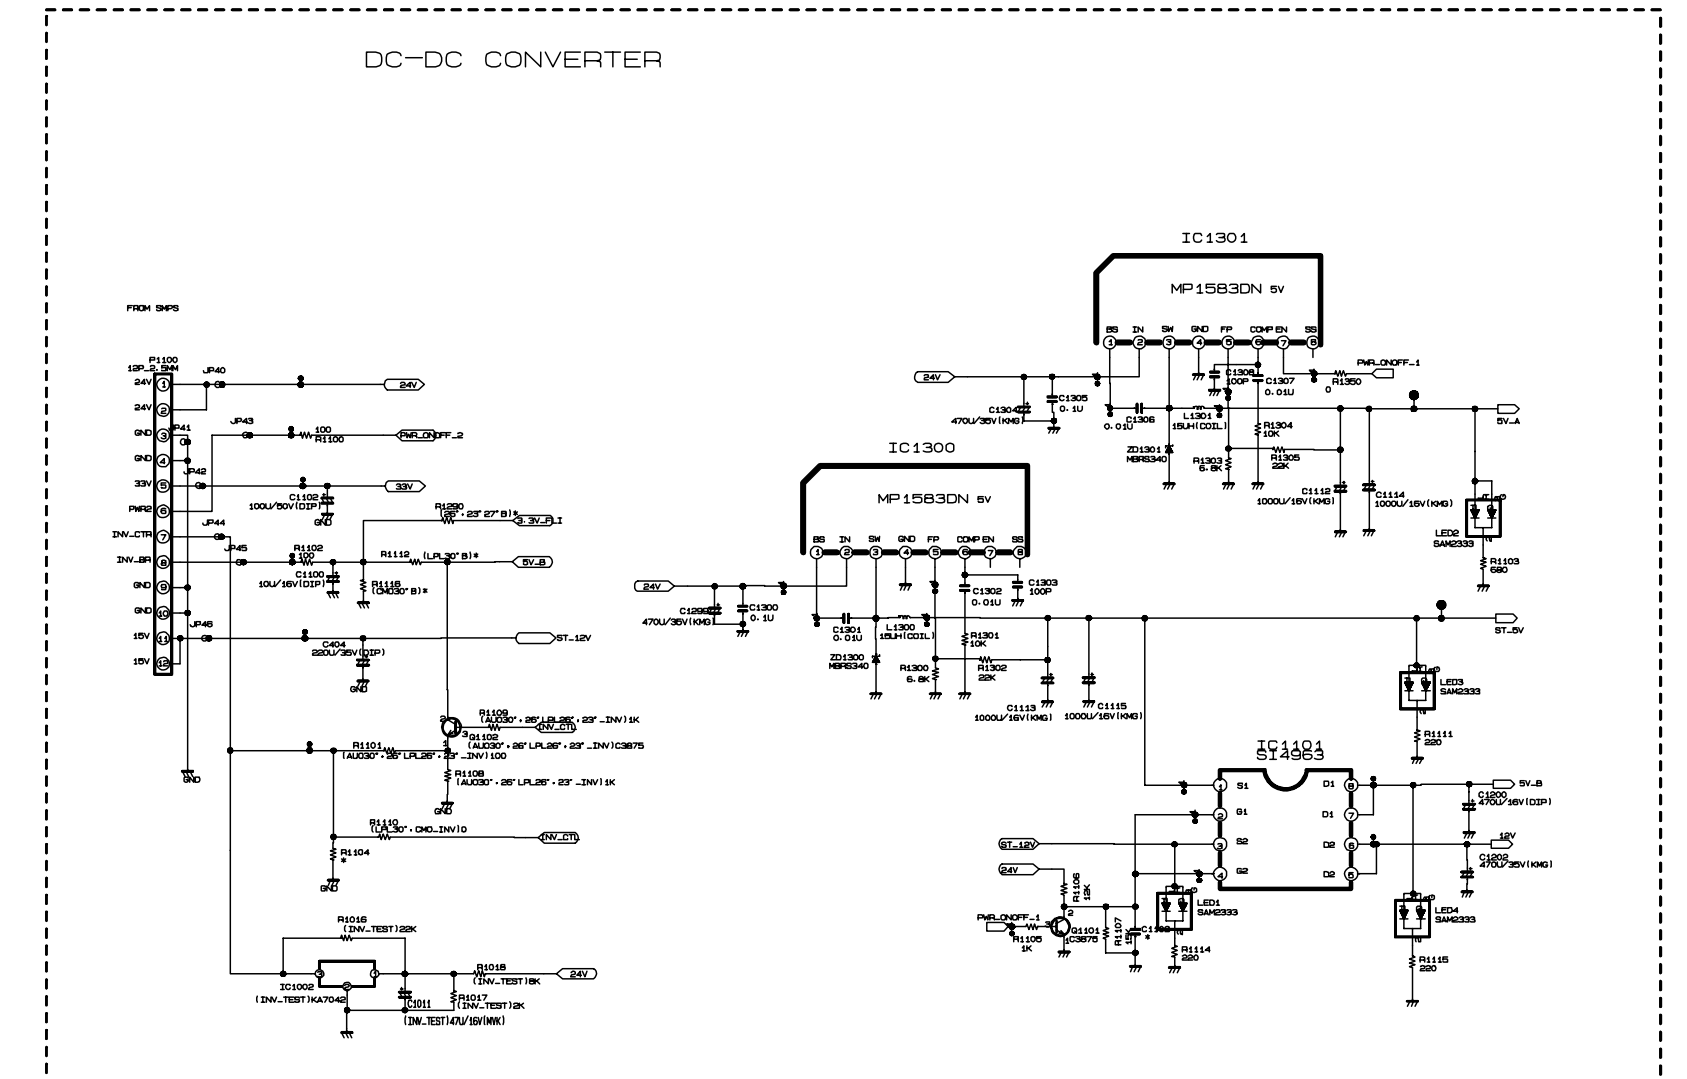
DC-DC CONVERTER

FROM SMPS

P1100
12P_2.5MM
24V 1
24V 2
GND 3
GND 4
33V 5
PWR2 6
INV_CTR 7
INV_BR 8
GND 9
GND 10
15V 11
15V 12

JP40
JP41
JP42
JP43
JP44
JP45
JP46

24V
100
R1100
PWR_ONOFF_2
33V
C1102
100U/50V(DIP)
GND
R1290
(26"・23"27"B)*
3.3V_FLI
R1102
100
R1112
(LPL30"B)*
5V_B
C1100
10U/16V(DIP)
R1116
(CMO30"B)*
C404
220U/35V(DIP)
GND
ST_12V
R1109
(AUO30"・26"LPL26"・23"_INV)1K
INV_CTL
Q1102
(AUO30"・26"LPL26"・23"_INV)C3875
R1101
(AUO30"・26"LPL26"・23"_INV)100
R1108
(AUO30"・26"LPL26"・23"_INV)1K
GND
GND
R1110
(LPL30"・CMO_INV)0
INV_CTL
R1104
*
GND
R1016
(INV_TEST)22K
IC1002
(INV_TEST)KA7042
R1018
(INV_TEST)8K
24V
C1011
(INV_TEST)47U/16V(NVK)
R1017
(INV_TEST)2K

IC1301
MP1583DN 5V
BS IN SW GND FP COMP EN SS
1 2 3 4 5 6 7 8
PWR_ONOFF_1
R1350
0
24V
C1304
470U/35V(KMG)
C1305
0.1U
C1306
0.01U
C1308
100P
C1307
0.01U
L1301
15UH(COIL)
R1304
10K
ZD1301
MBRS340
R1303
6.8K
R1305
22K
C1112
1000U/16V(KMG)
C1114
1000U/16V(KMG)
5V_A
LED2
SAM2333
R1103
680

IC1300
MP1583DN 5V
BS IN SW GND FP COMP EN SS
1 2 3 4 5 6 7 8
24V
C1299
470U/35V(KMG)
C1300
0.1U
C1301
0.01U
L1300
15UH(COIL)
C1302
0.01U
C1303
100P
ZD1300
MBRS340
R1301
10K
R1300
6.8K
R1302
22K
C1113
1000U/16V(KMG)
C1115
1000U/16V(KMG)
ST_5V
LED3
SAM2333
R1111
220

IC1101
SI4963
S1 G1 S2 G2 D1 D1 D2 D2
1 2 3 4 8 7 6 5
5V_B
C1200
470U/16V(DIP)
12V
C1202
470U/35V(KMG)
ST_12V
24V
R1106
12K
PWR_ONOFF_1
R1105
1K
Q1101
C3875
R1107
15K
C1103
*
LED1
SAM2333
R1114
220
LED4
SAM2333
R1115
220